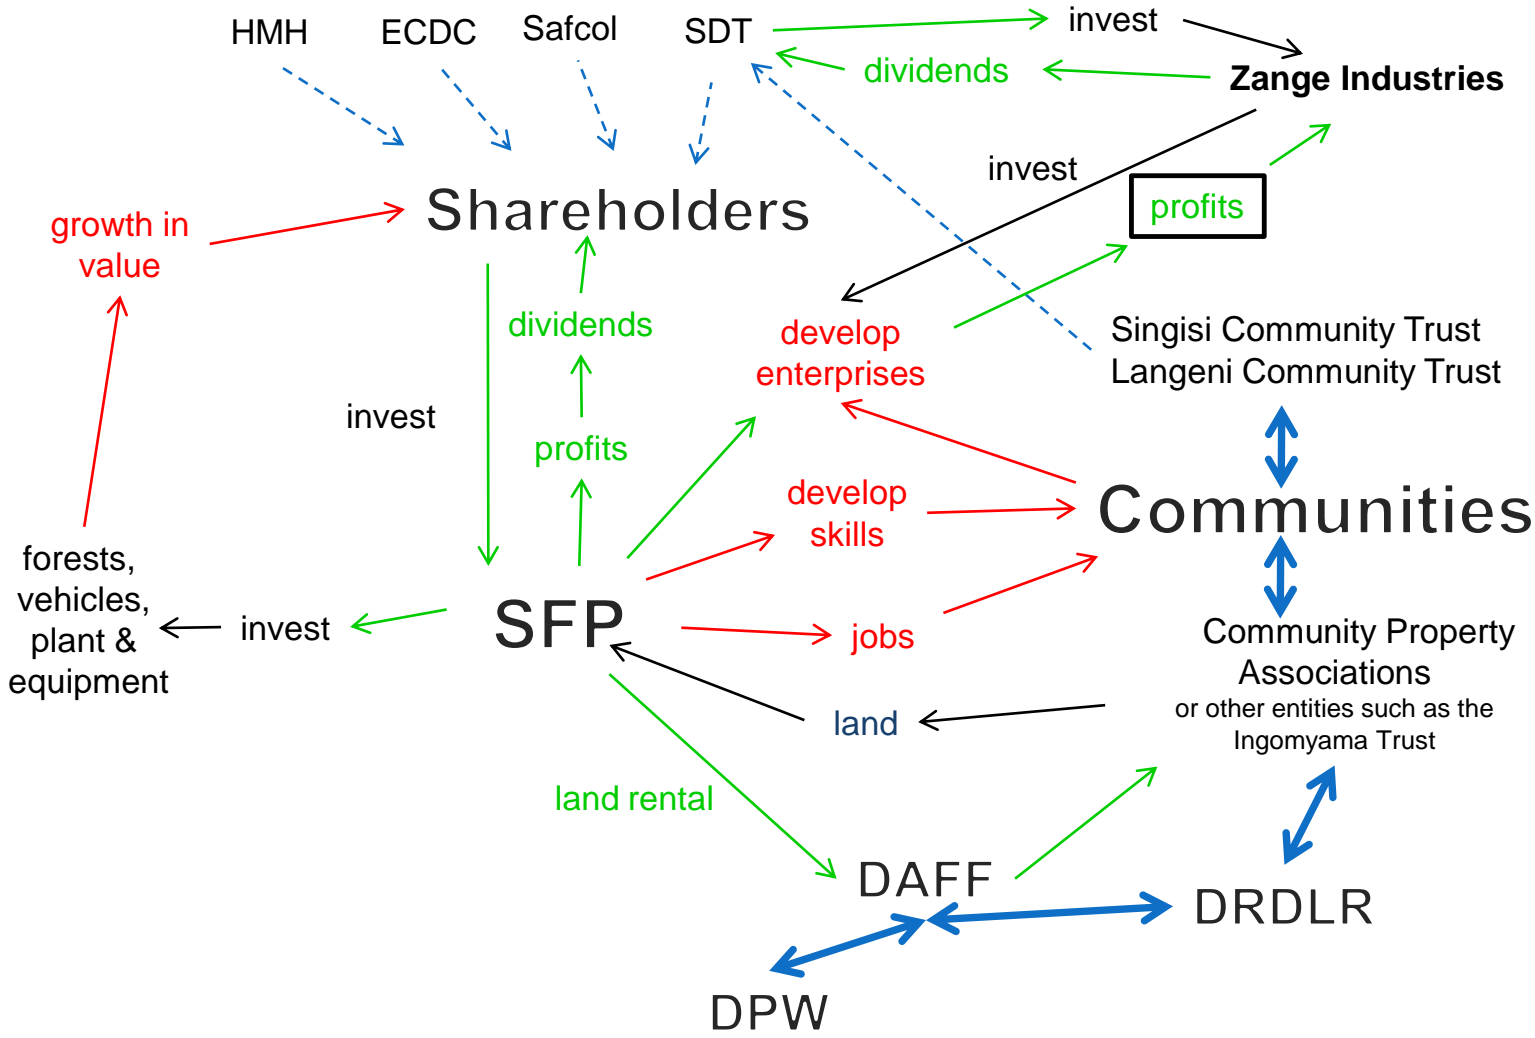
HMH ECDC Safcol SDT

invest

dividends

Zange Industries

invest

profits

Shareholders

growth in value

dividends

develop enterprises

Singisi Community Trust
Langeni Community Trust

invest

profits

develop skills

Communities

forests, vehicles, plant & equipment

invest

SFP

jobs

Community Property Associations
or other entities such as the Ingomyama Trust

land

land rental

DAFF

DRDLR

DPW